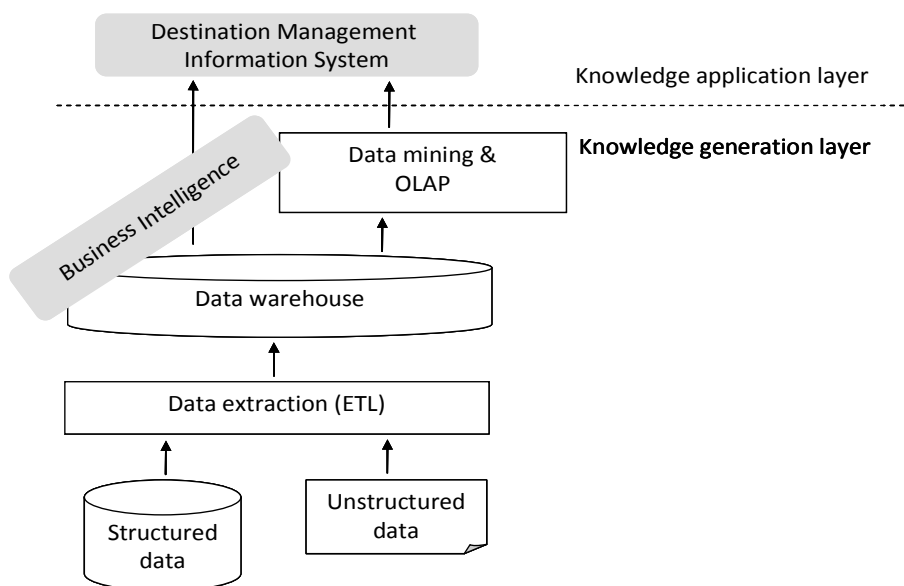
Destination Management Information System

Knowledge application layer

Business Intelligence

Data mining & OLAP

Knowledge generation layer

Data warehouse

Data extraction (ETL)

Structured data

Unstructured data